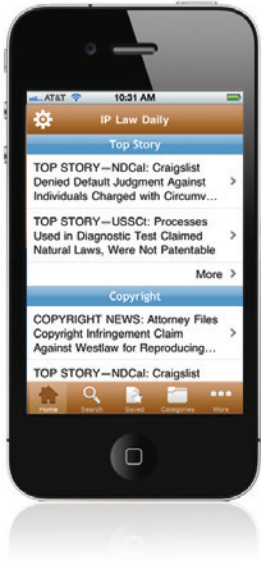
AT&T 10:31 AM

IP Law Daily

Top Story

TOP STORY—NDCal: Craigslist Denied Default Judgment Against Individuals Charged with Circumv...

TOP STORY—USSCt: Processes Used in Diagnostic Test Claimed Natural Laws, Were Not Patentable

More

Copyright

COPYRIGHT NEWS: Attorney Files Copyright Infringement Claim Against Westlaw for Reproducing...

TOP STORY—NDCal: Craigslist

Home Search Saved Categories More